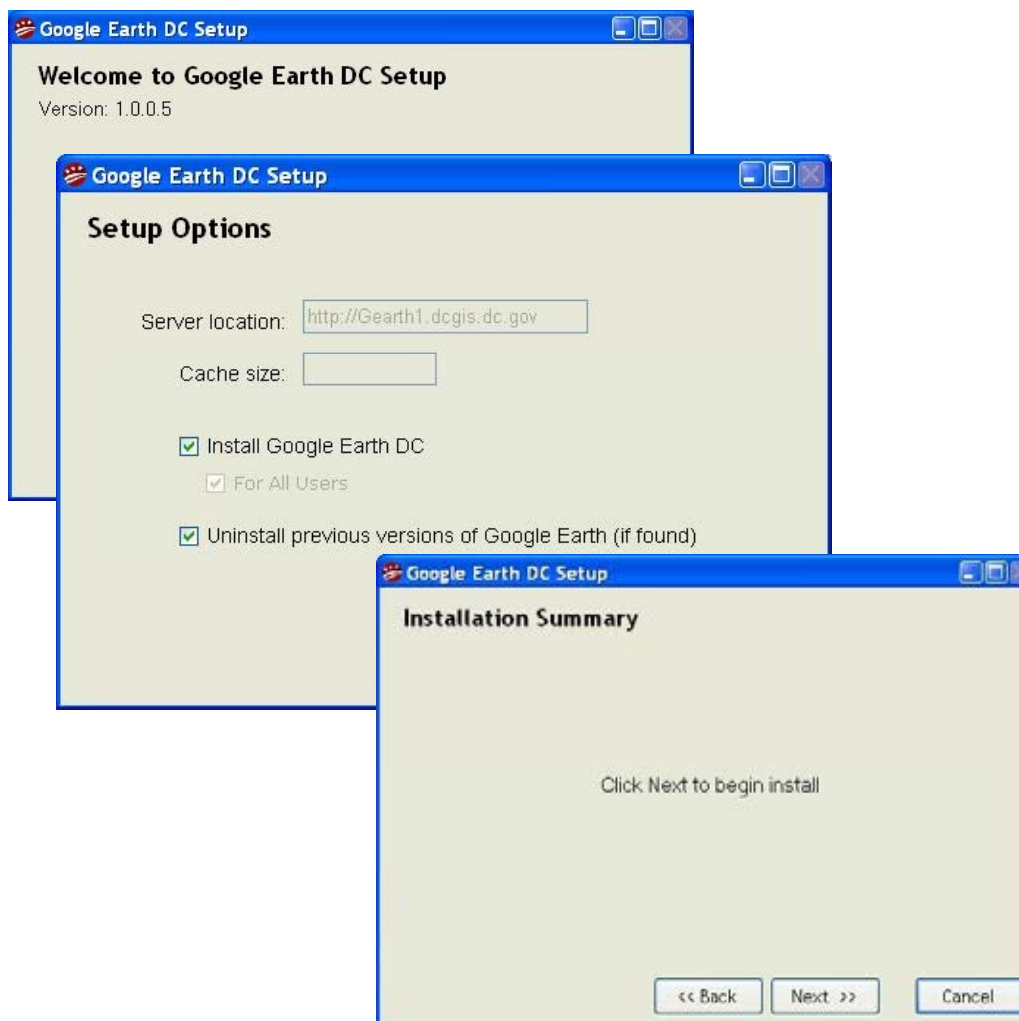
Google Earth DC Setup

Welcome to Google Earth DC Setup

Version: 1.0.0.5

Google Earth DC Setup

Setup Options

Server location: http://Gearth1.dcgis.dc.gov

Cache size:

Install Google Earth DC

For All Users

Uninstall previous versions of Google Earth (if found)

Google Earth DC Setup

Installation Summary

Click Next to begin install

<< Back

Next >>

Cancel